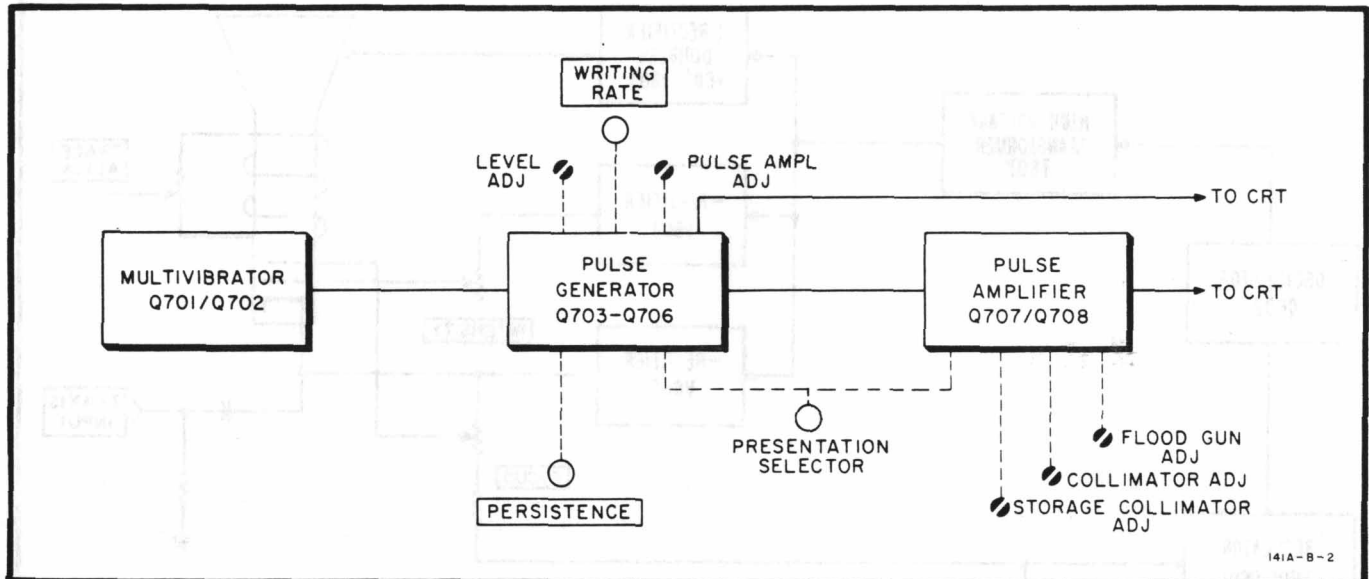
WRITING RATE

LEVEL ADJ

PULSE AMPL ADJ

TO CRT

MULTIVIBRATOR Q701/Q702

PULSE GENERATOR Q703-Q706

PULSE AMPLIFIER Q707/Q708

TO CRT

PRESENTATION SELECTOR

FLOOD GUN ADJ

COLLIMATOR ADJ

STORAGE COLLIMATOR ADJ

PERSISTENCE

141A-B-2